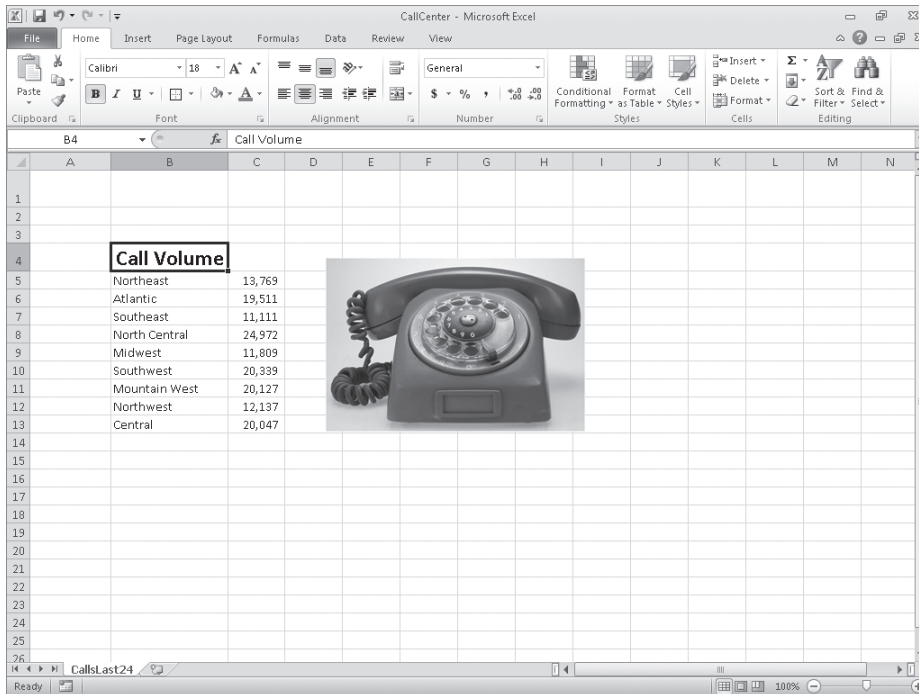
CallCenter - Microsoft Excel

File Home Insert Page Layout Formulas Data Review View

Paste
Clipboard
Calibri 18 A A
B I U
Font
Alignment
General
$ % , .00 .00
Number
Conditional Formatting Format as Table Cell Styles
Styles
Insert Delete Format
Cells
Σ
Sort & Filter Find & Select
Editing

B4 $f_x$ Call Volume

| | A | B | C | D | E | F | G | H | I | J | K | L | M | N |
|---|---|---|---|---|---|---|---|---|---|---|---|---|---|---|
| 1 | | | | | | | | | | | | | | |
| 2 | | | | | | | | | | | | | | |
| 3 | | | | | | | | | | | | | | |
| 4 | | Call Volume | | | | | | | | | | | | |
| 5 | | Northeast | 13,769 | | | | | | | | | | | |
| 6 | | Atlantic | 19,511 | | | | | | | | | | | |
| 7 | | Southeast | 11,111 | | | | | | | | | | | |
| 8 | | North Central | 24,972 | | | | | | | | | | | |
| 9 | | Midwest | 11,809 | | | | | | | | | | | |
| 10 | | Southwest | 20,339 | | | | | | | | | | | |
| 11 | | Mountain West | 20,127 | | | | | | | | | | | |
| 12 | | Northwest | 12,137 | | | | | | | | | | | |
| 13 | | Central | 20,047 | | | | | | | | | | | |
| 14 | | | | | | | | | | | | | | |
| 15 | | | | | | | | | | | | | | |
| 16 | | | | | | | | | | | | | | |
| 17 | | | | | | | | | | | | | | |
| 18 | | | | | | | | | | | | | | |
| 19 | | | | | | | | | | | | | | |
| 20 | | | | | | | | | | | | | | |
| 21 | | | | | | | | | | | | | | |
| 22 | | | | | | | | | | | | | | |
| 23 | | | | | | | | | | | | | | |
| 24 | | | | | | | | | | | | | | |
| 25 | | | | | | | | | | | | | | |
| 26 | | | | | | | | | | | | | | |

CallsLast24

Ready 100%